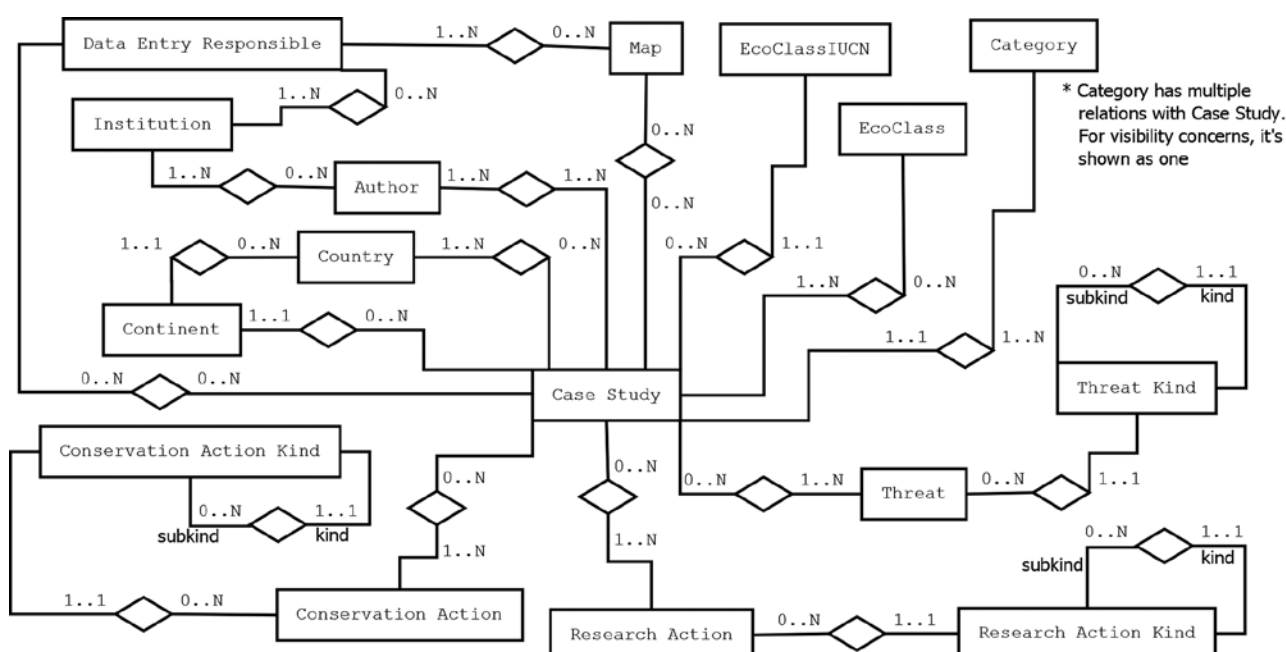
Data Entry Responsible
1..N
0..N
Map
EcoClassIUCN
Category
* Category has multiple relations with Case Study. For visibility concerns, it's shown as one
1..N
0..N
Institution
0..N
EcoClass
1..N
0..N
Author
1..N
1..N
0..N
1..1
0..N
Country
1..N
0..N
0..N
1..1
1..N
0..N
0..N
1..1
subkind
kind
Continent
1..1
0..N
1..1
1..N
0..N
0..N
Case Study
Threat Kind
Conservation Action Kind
0..N
0..N
0..N
1..N
Threat
0..N
1..1
0..N
1..1
subkind
kind
1..N
1..N
0..N
1..1
subkind
kind
1..1
0..N
Conservation Action
Research Action
0..N
1..1
Research Action Kind